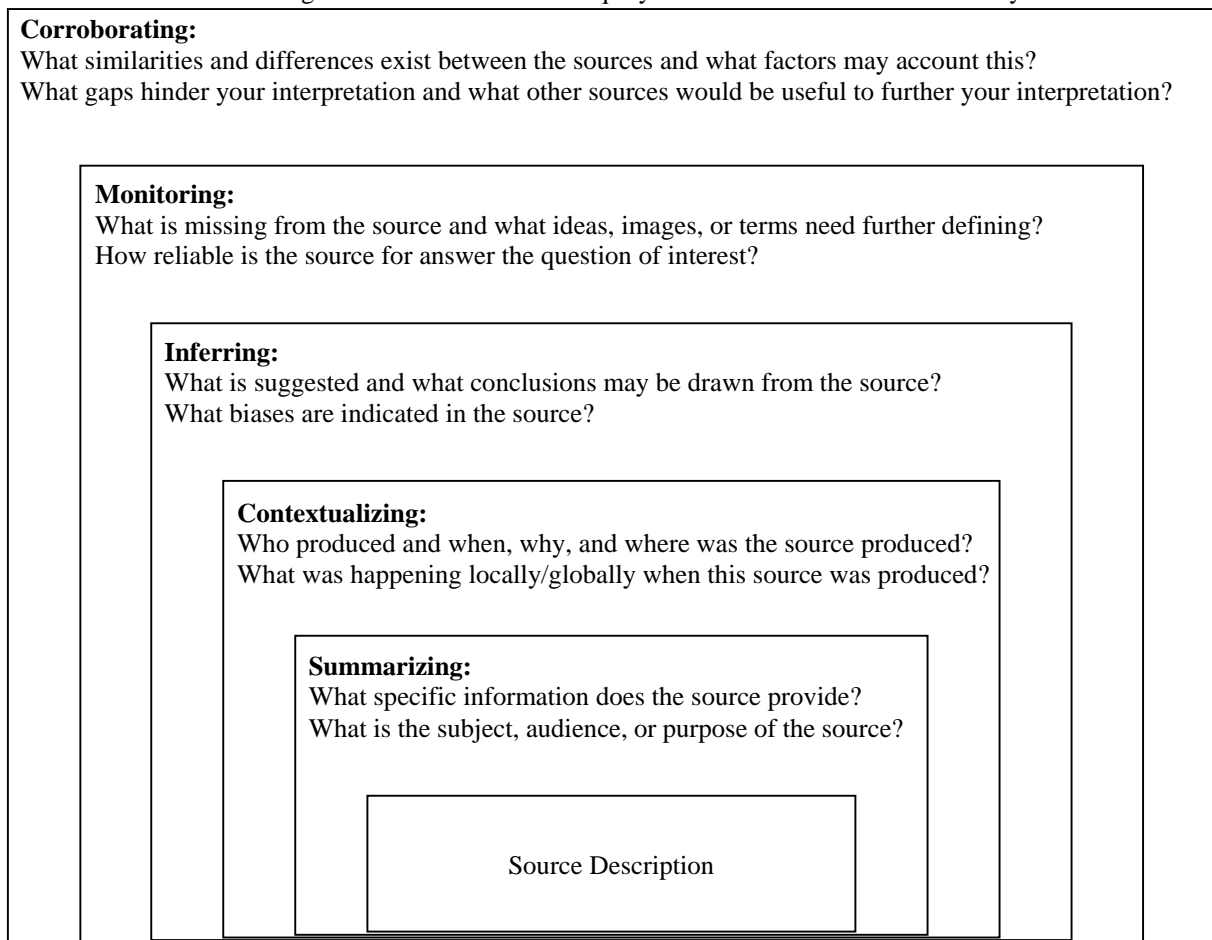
**Corroborating:**
What similarities and differences exist between the sources and what factors may account this?
What gaps hinder your interpretation and what other sources would be useful to further your interpretation?

**Monitoring:**
What is missing from the source and what ideas, images, or terms need further defining?
How reliable is the source for answer the question of interest?

**Inferring:**
What is suggested and what conclusions may be drawn from the source?
What biases are indicated in the source?

**Contextualizing:**
Who produced and when, why, and where was the source produced?
What was happening locally/globally when this source was produced?

**Summarizing:**
What specific information does the source provide?
What is the subject, audience, or purpose of the source?

Source Description